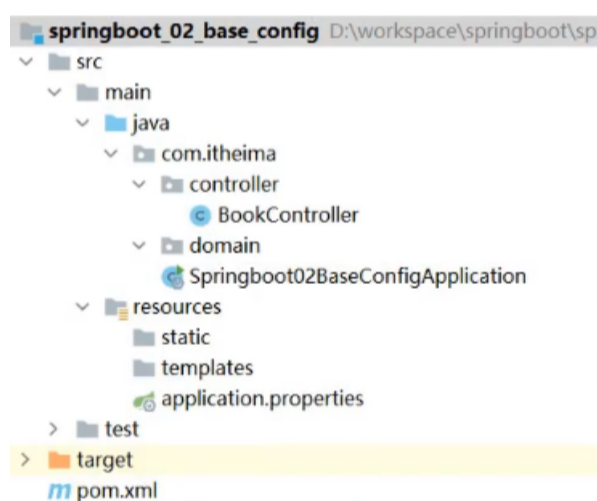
springboot_02_base_config D:\workspace\springboot\sp
src
main
java
com.itheima
controller
BookController
domain
Springboot02BaseConfigApplication
resources
static
templates
application.properties
test
target
pom.xml